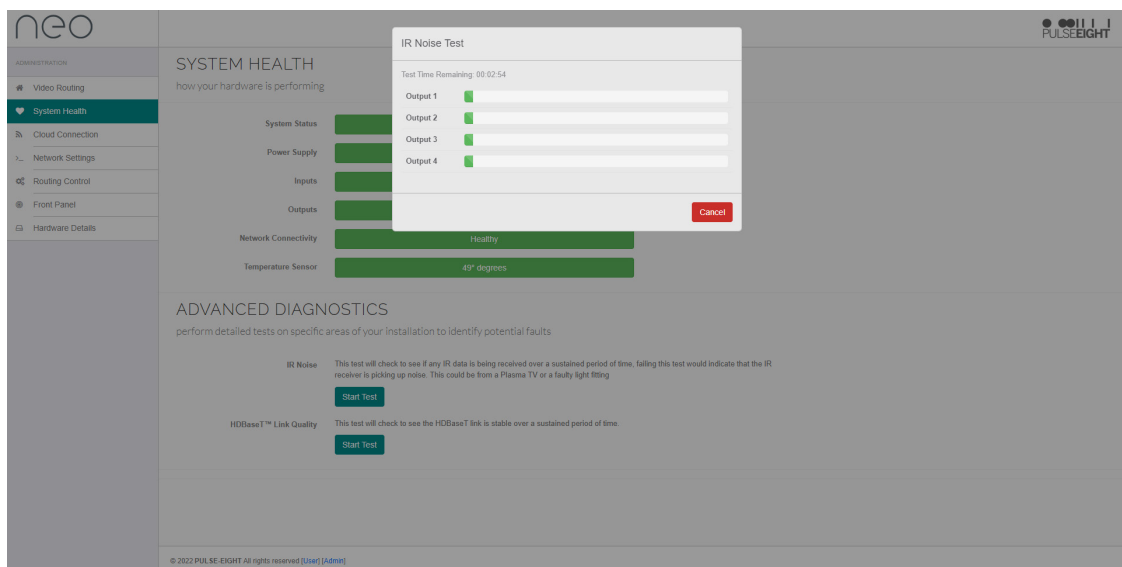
neo

PULSEEIGHT

ADMINISTRATION

Video Routing
System Health
Cloud Connection
Network Settings
Routing Control
Front Panel
Hardware Details

SYSTEM HEALTH
how your hardware is performing

System Status
Power Supply
Inputs
Outputs
Network Connectivity Healthy
Temperature Sensor 49° degrees

IR Noise Test

Test Time Remaining: 00:02:54

Output 1
Output 2
Output 3
Output 4

Cancel

ADVANCED DIAGNOSTICS
perform detailed tests on specific areas of your installation to identify potential faults

IR Noise
This test will check to see if any IR data is being received over a sustained period of time, failing this test would indicate that the IR receiver is picking up noise. This could be from a Plasma TV or a faulty light fitting

Start Test

HDBaseT™ Link Quality
This test will check to see the HDBaseT link is stable over a sustained period of time.

Start Test

© 2022 PULSE-EIGHT All rights reserved [User] [Admin]